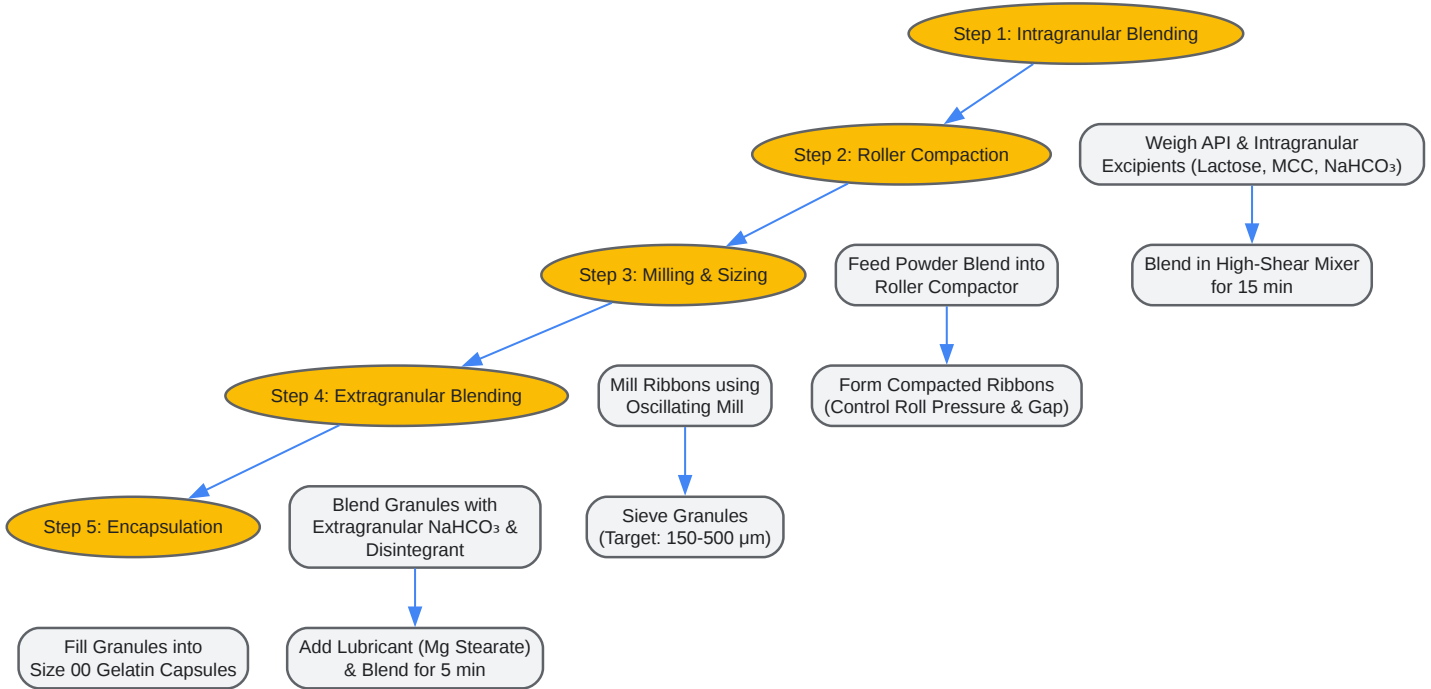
Step 1: Intragranular Blending

Step 2: Roller Compaction

Weigh API & Intragranular Excipients (Lactose, MCC, $NaHCO_3$)

Blend in High-Shear Mixer for 15 min

Step 3: Milling & Sizing

Feed Powder Blend into Roller Compactor

Form Compacted Ribbons (Control Roll Pressure & Gap)

Step 4: Extragranular Blending

Mill Ribbons using Oscillating Mill

Sieve Granules (Target: 150-500 μm)

Step 5: Encapsulation

Blend Granules with Extragranular $NaHCO_3$ & Disintegrant

Add Lubricant (Mg Stearate) & Blend for 5 min

Fill Granules into Size 00 Gelatin Capsules